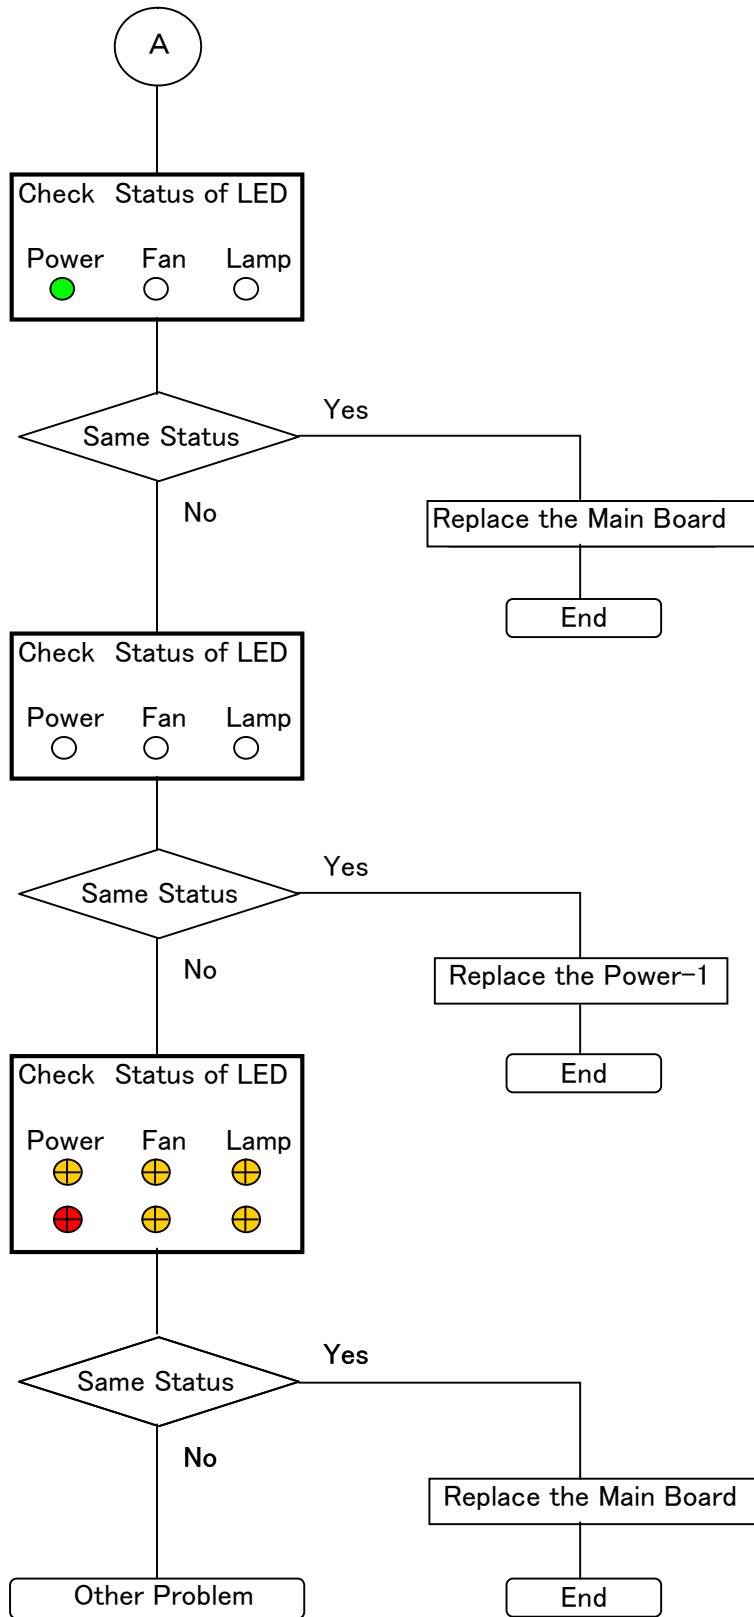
A

Check Status of LED

Power Fan Lamp

Same Status

Yes

Replace the Main Board

End

No

Check Status of LED

Power Fan Lamp

Same Status

Yes

Replace the Power−1

End

No

Check Status of LED

Power Fan Lamp

Same Status

Yes

Replace the Main Board

End

No

Other Problem